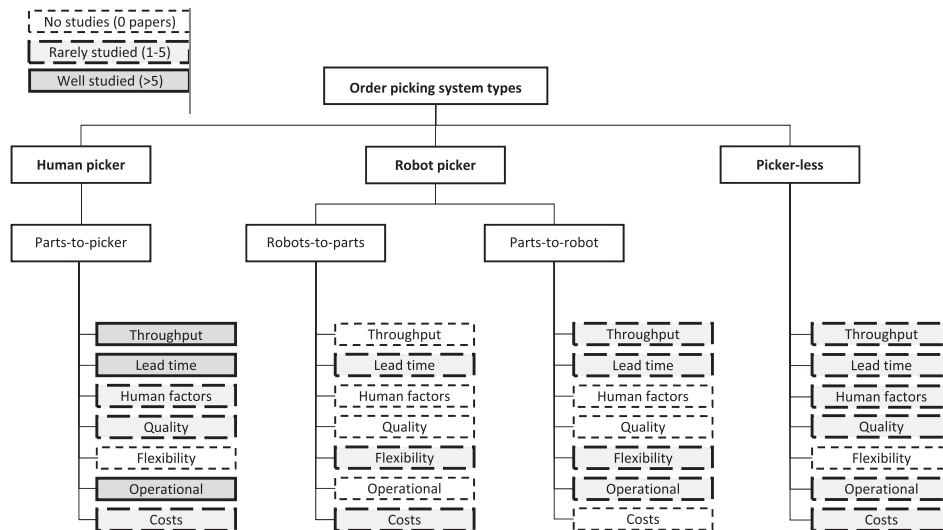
No studies (0 papers)
Rarely studied (1-5)
Well studied (>5)

Order picking system types

Human picker
Parts-to-picker
Throughput
Lead time
Human factors
Quality
Flexibility
Operational
Costs

Robot picker
Robots-to-parts
Throughput
Lead time
Human factors
Quality
Flexibility
Operational
Costs

Parts-to-robot
Throughput
Lead time
Human factors
Quality
Flexibility
Operational
Costs

Picker-less
Throughput
Lead time
Human factors
Quality
Flexibility
Operational
Costs